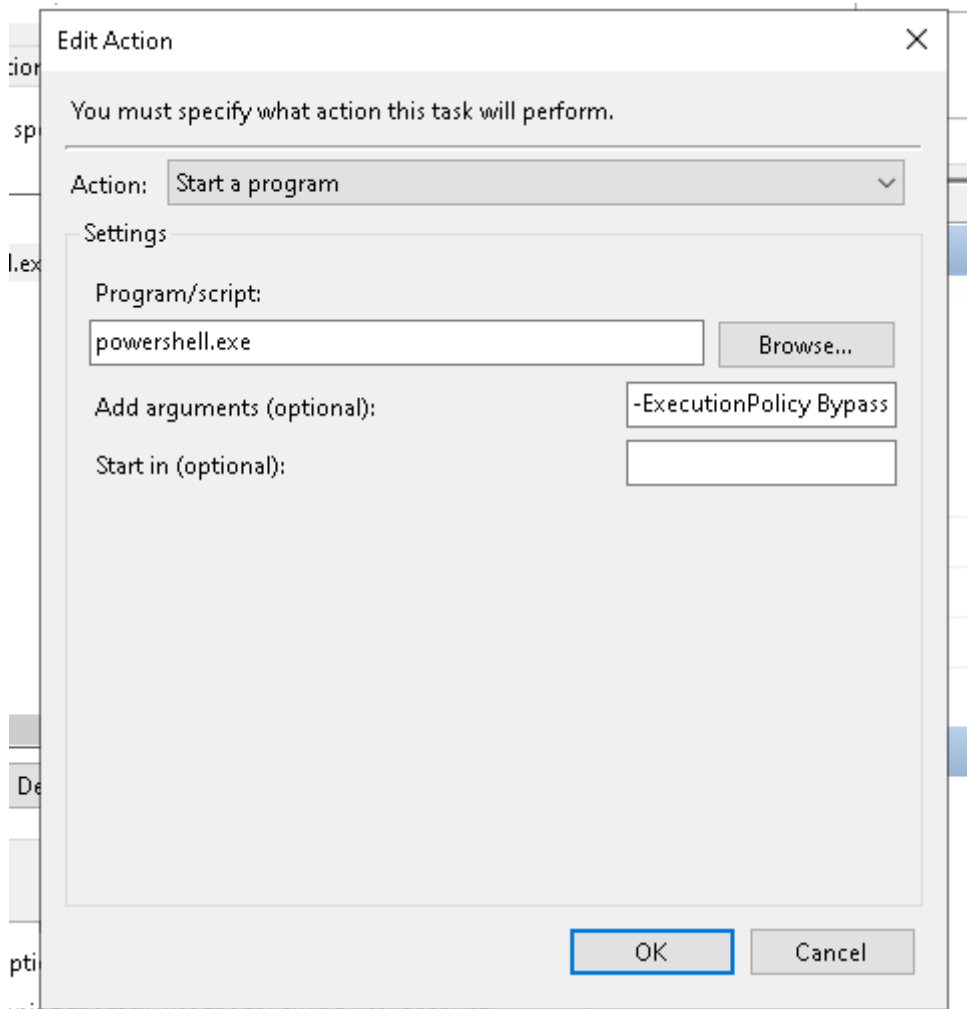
ctio
sp
l.ex
De
pti

Edit Action
×
You must specify what action this task will perform.
Action: Start a program
Settings
Program/script:
powershell.exe
Browse...
Add arguments (optional): -ExecutionPolicy Bypass
Start in (optional):
OK
Cancel